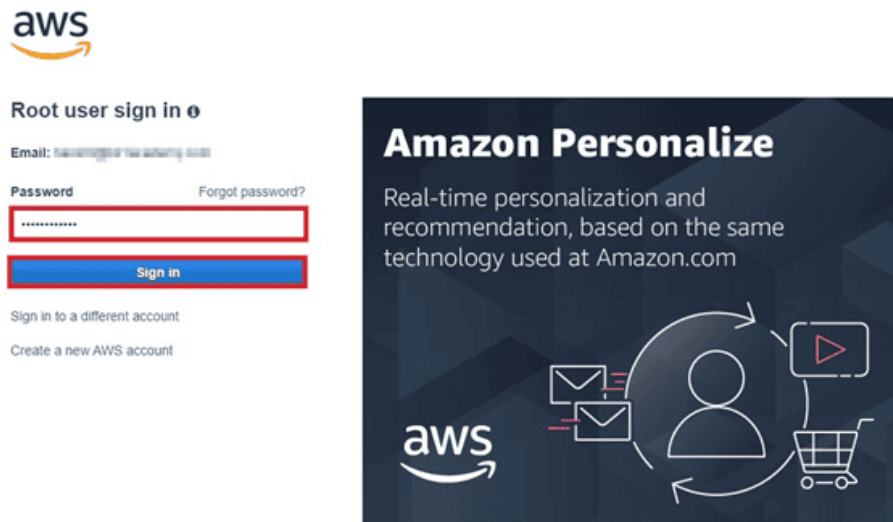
aws

Root user sign in

Email: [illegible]

Password
Forgot password?

•••••••••••••

Sign in

Sign in to a different account

Create a new AWS account

Amazon Personalize

Real-time personalization and recommendation, based on the same technology used at Amazon.com

aws